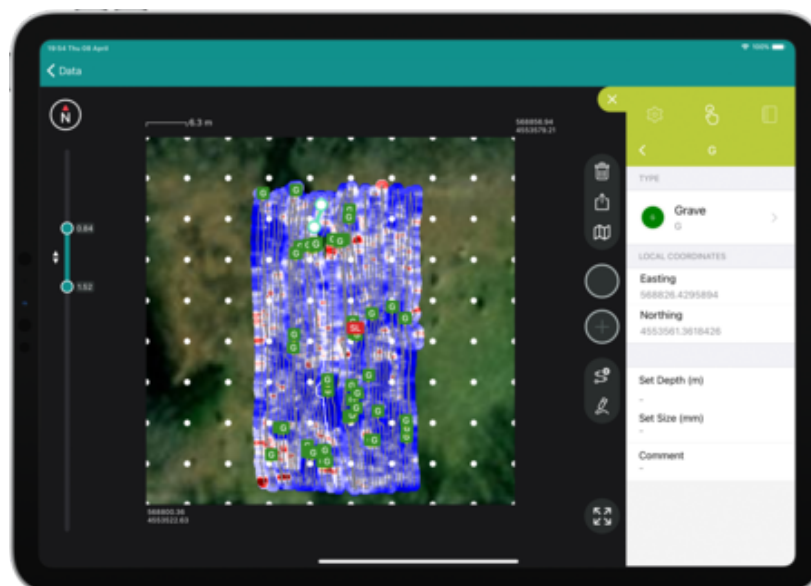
19:54 Thu 08 April
100%
Data
N
0.84
1.52
6.3 m
568858.94
4553579.21
G
G
G
G
G
G
SL
G
G
G
G
G
G
G
G
G
G
568800.36
4553522.63
×
G
TYPE
Grave
G
LOCAL COORDINATES
Easting
568826.4295894
Northing
4553561.3616426
Set Depth (m)
-
Set Size (mm)
-
Comment
-